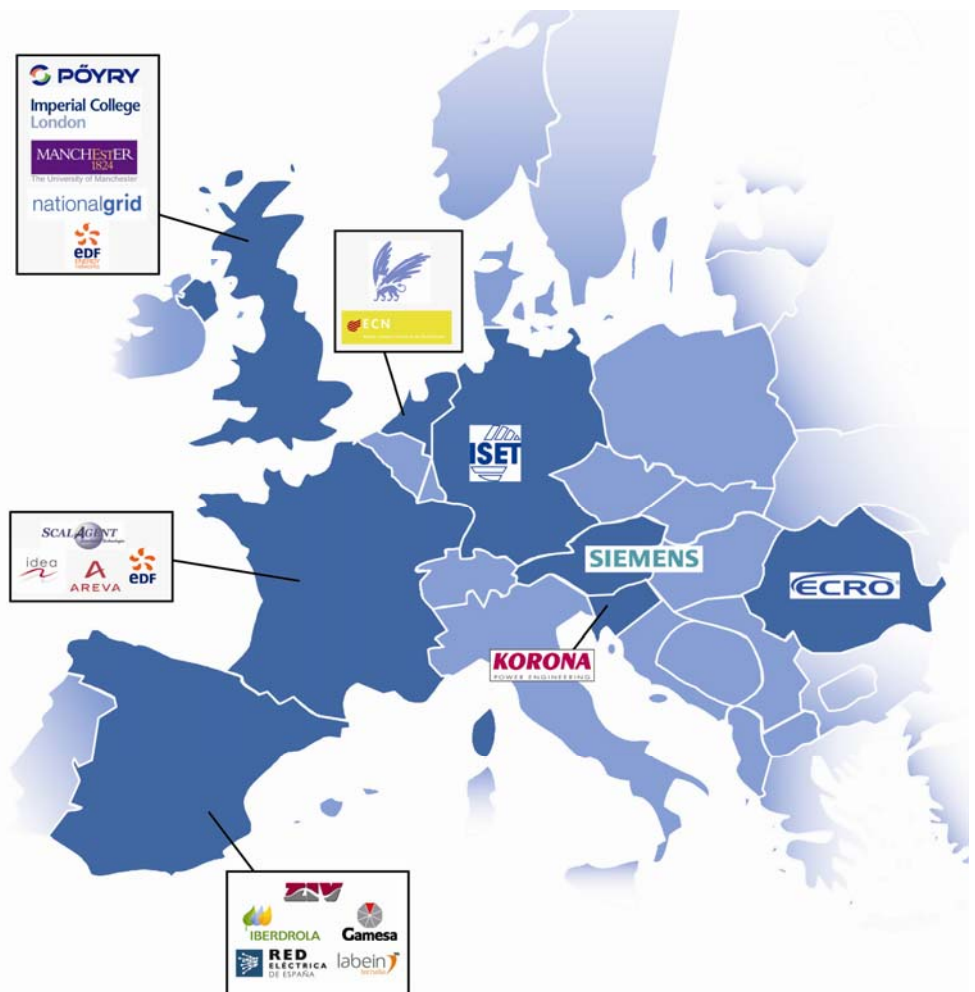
PÖYRY
Imperial College London
MANCHESTER 1824
The University of Manchester
nationalgrid
eDF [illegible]

ECN
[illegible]

ISET

SCALAGENT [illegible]
idea
AREVA
eDF

SIEMENS

ECRO

KORONA
POWER ENGINEERING

ZIV
IBERDROLA
Gamesa
RED ELÉCTRICA DE ESPAÑA
labein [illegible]